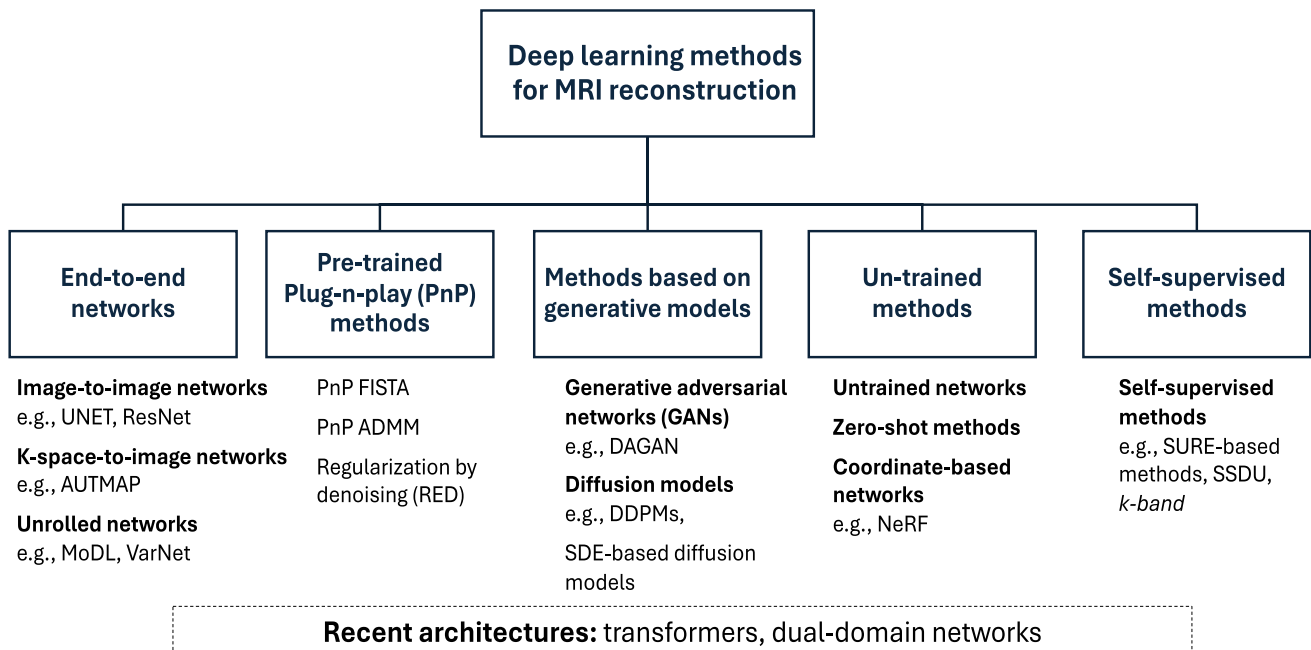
Deep learning methods for MRI reconstruction

End-to-end networks

Pre-trained Plug-n-play (PnP) methods

Methods based on generative models

Un-trained methods

Self-supervised methods

**Image-to-image networks**
e.g., UNET, ResNet

**K-space-to-image networks**
e.g., AUTMAP

**Unrolled networks**
e.g., MoDL, VarNet

PnP FISTA

PnP ADMM

Regularization by denoising (RED)

**Generative adversarial networks (GANs)**
e.g., DAGAN

**Diffusion models**
e.g., DDPMs,

SDE-based diffusion models

**Untrained networks**

**Zero-shot methods**

**Coordinate-based networks**
e.g., NeRF

**Self-supervised methods**
e.g., SURE-based methods, SSDU, *k-band*

**Recent architectures:** transformers, dual-domain networks